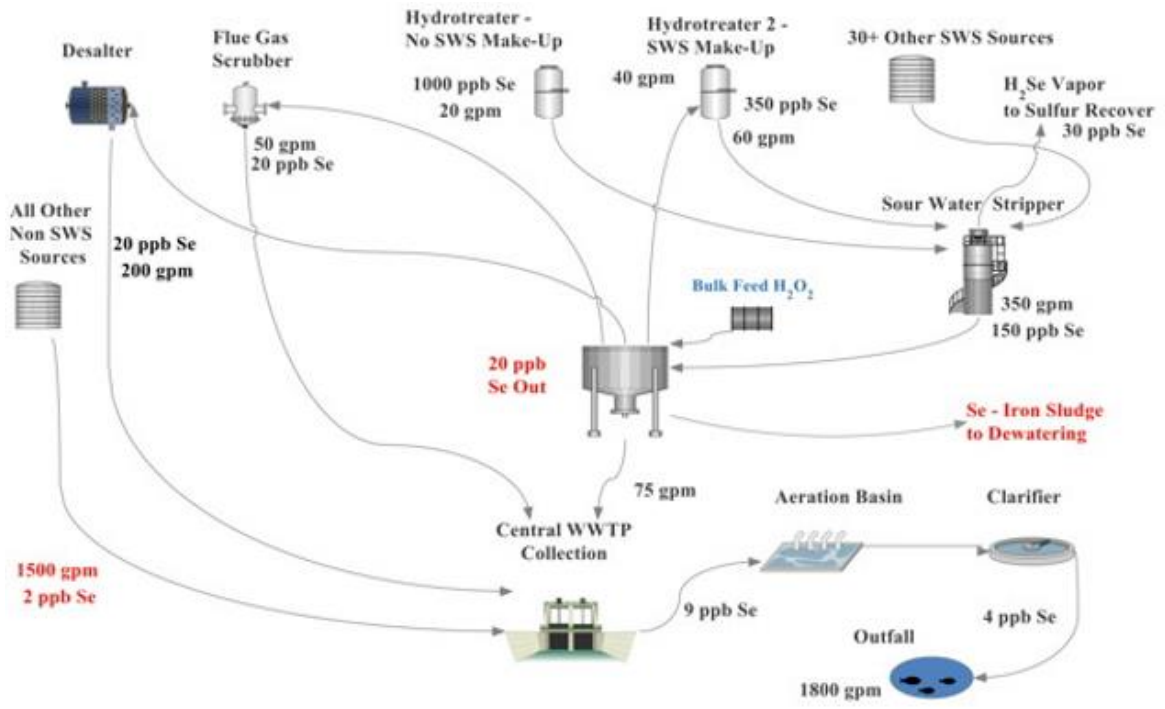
Desalter

Flue Gas Scrubber

Hydrotreater - No SWS Make-Up

Hydrotreater 2 - SWS Make-Up

30+ Other SWS Sources

1000 ppb Se
20 gpm

40 gpm

350 ppb Se
60 gpm

$H_2Se$ Vapor to Sulfur Recover
30 ppb Se

50 gpm
20 ppb Se

All Other Non SWS Sources

20 ppb Se
200 gpm

Sour Water Stripper

Bulk Feed $H_2O_2$

350 gpm
150 ppb Se

20 ppb Se Out

Se - Iron Sludge to Dewatering

75 gpm

Central WWTP Collection

Aeration Basin

Clarifier

1500 gpm
2 ppb Se

9 ppb Se

4 ppb Se

Outfall

1800 gpm